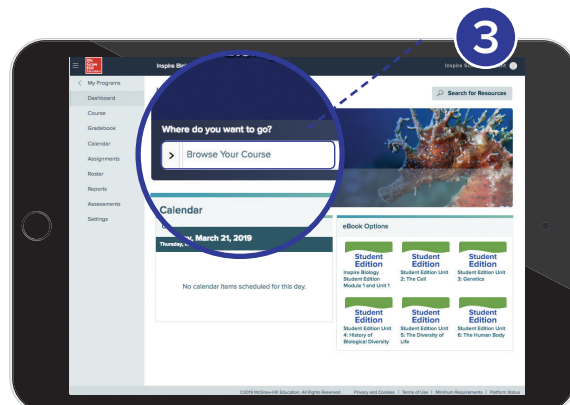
3

Mc Graw Hill Education

Inspire Biology

Inspire Bi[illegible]

< My Programs

Dashboard

Course

Gradebook

Calendar

Assignments

Roster

Reports

Assessments

Settings

Search for Resources

Where do you want to go?

> Browse Your Course

Calendar

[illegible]y, March 21, 2019

Thursday, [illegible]

No calendar items scheduled for this day.

eBook Options

Student Edition
Inspire Biology Student Edition Module 1 and Unit 1

Student Edition
Student Edition Unit 2: The Cell

Student Edition
Student Edition Unit 3: Genetics

Student Edition
Student Edition Unit 4: History of Biological Diversity

Student Edition
Student Edition Unit 5: The Diversity of Life

Student Edition
Student Edition Unit 6: The Human Body

©2019 McGraw-Hill Education. All Rights Reserved. Privacy and Cookies | Terms of Use | Minimum Requirements | Platform Status